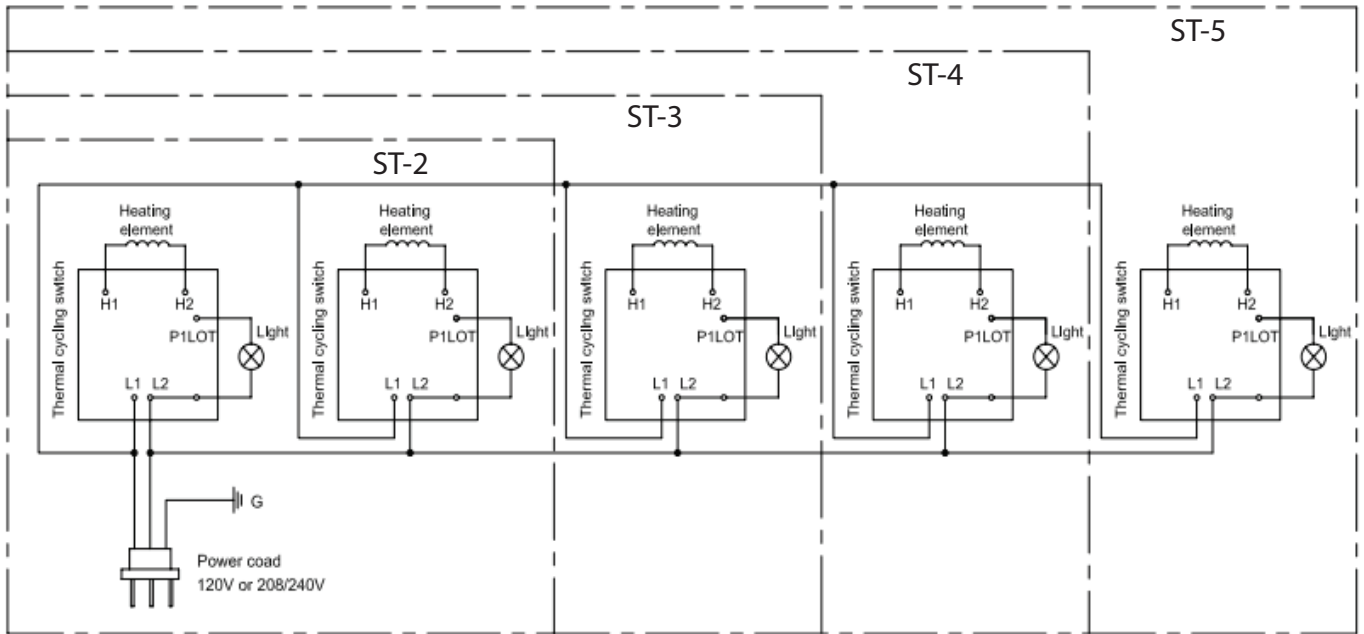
ST-5

ST-4

ST-3

ST-2

Heating element

Thermal cycling switch

H1 H2

P1LOT

Light

L1 L2

Heating element

Thermal cycling switch

H1 H2

P1LOT

Light

L1 L2

Heating element

Thermal cycling switch

H1 H2

P1LOT

Light

L1 L2

Heating element

Thermal cycling switch

H1 H2

P1LOT

Light

L1 L2

Heating element

Thermal cycling switch

H1 H2

P1LOT

Light

L1 L2

G

Power coad
120V or 208/240V